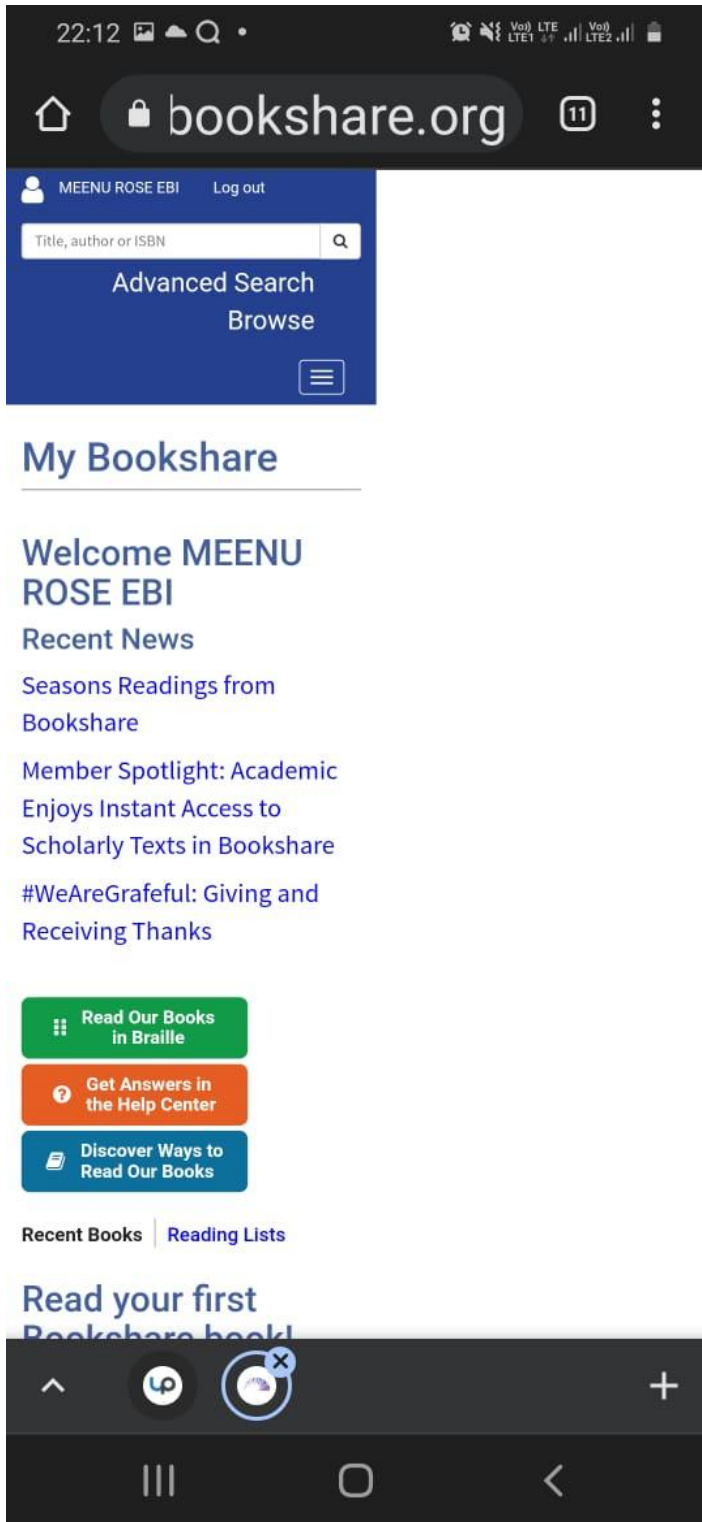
22:12

bookshare.org

11

MEENU ROSE EBI Log out

Title, author or ISBN

Advanced Search

Browse

My Bookshare

Welcome MEENU ROSE EBI

Recent News

Seasons Readings from Bookshare

Member Spotlight: Academic Enjoys Instant Access to Scholarly Texts in Bookshare

#WeAreGrafeful: Giving and Receiving Thanks

Read Our Books in Braille

Get Answers in the Help Center

Discover Ways to Read Our Books

Recent Books | Reading Lists

Read your first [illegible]